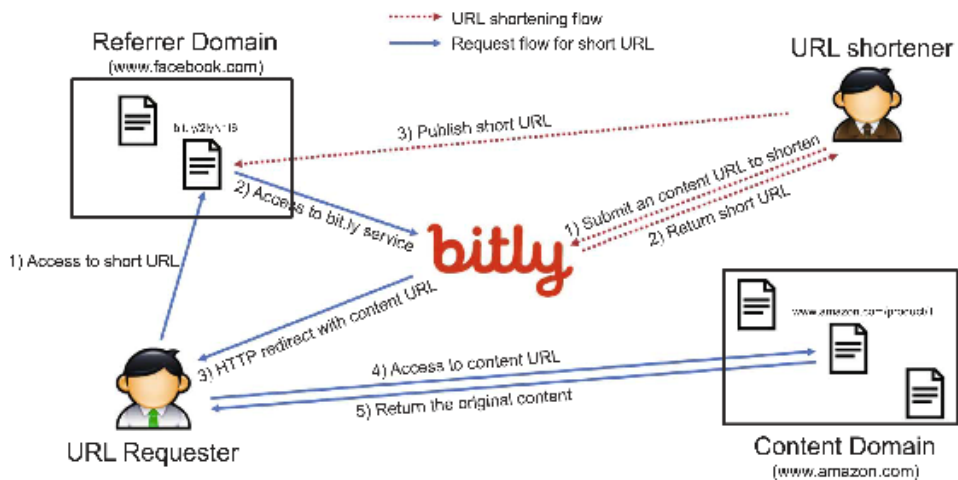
URL shortening flow
Request flow for short URL

Referrer Domain
(www.facebook.com)

bit.ly/2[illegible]

URL shortener

3) Publish short URL

1) Submit an content URL to shorten
2) Return short URL

2) Access to bit.ly service

bitly

1) Access to short URL

3) HTTP redirect with content URL

www.amazon.com/product/1

4) Access to content URL
5) Return the original content

URL Requester

Content Domain
(www.amazon.com)